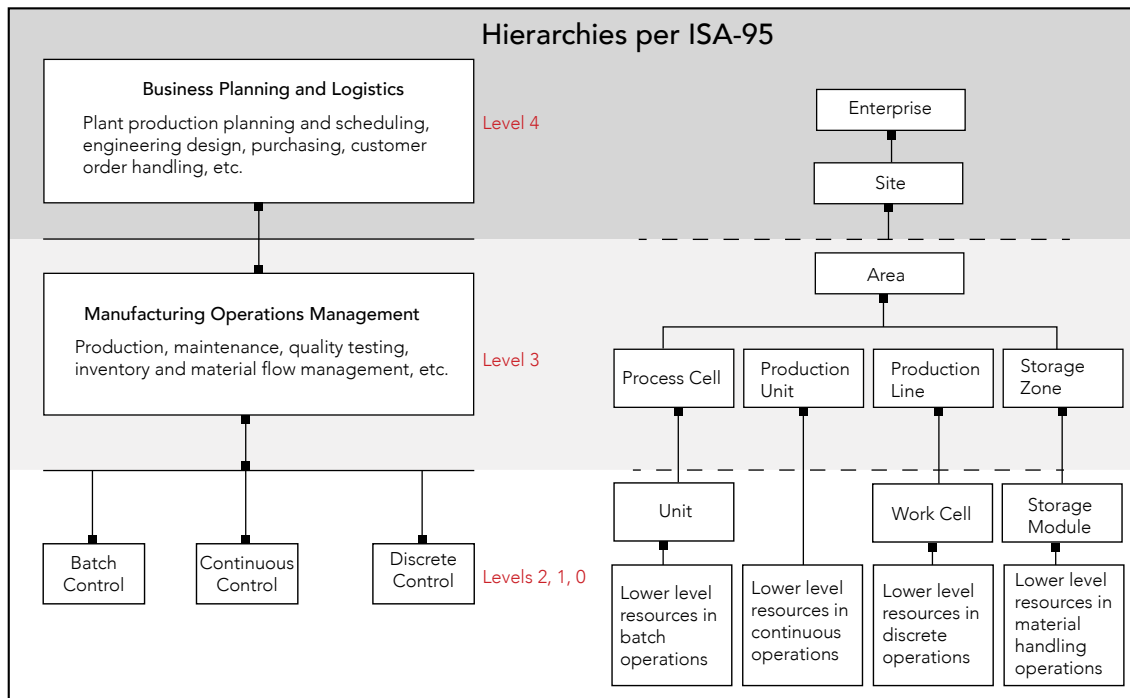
Hierarchies per ISA-95

Business Planning and Logistics

Plant production planning and scheduling, engineering design, purchasing, customer order handling, etc.

Level 4

Enterprise

Site

Manufacturing Operations Management

Production, maintenance, quality testing, inventory and material flow management, etc.

Level 3

Area

Process Cell

Production Unit

Production Line

Storage Zone

Batch Control

Continuous Control

Discrete Control

Levels 2, 1, 0

Unit

Work Cell

Storage Module

Lower level resources in batch operations

Lower level resources in continuous operations

Lower level resources in discrete operations

Lower level resources in material handling operations